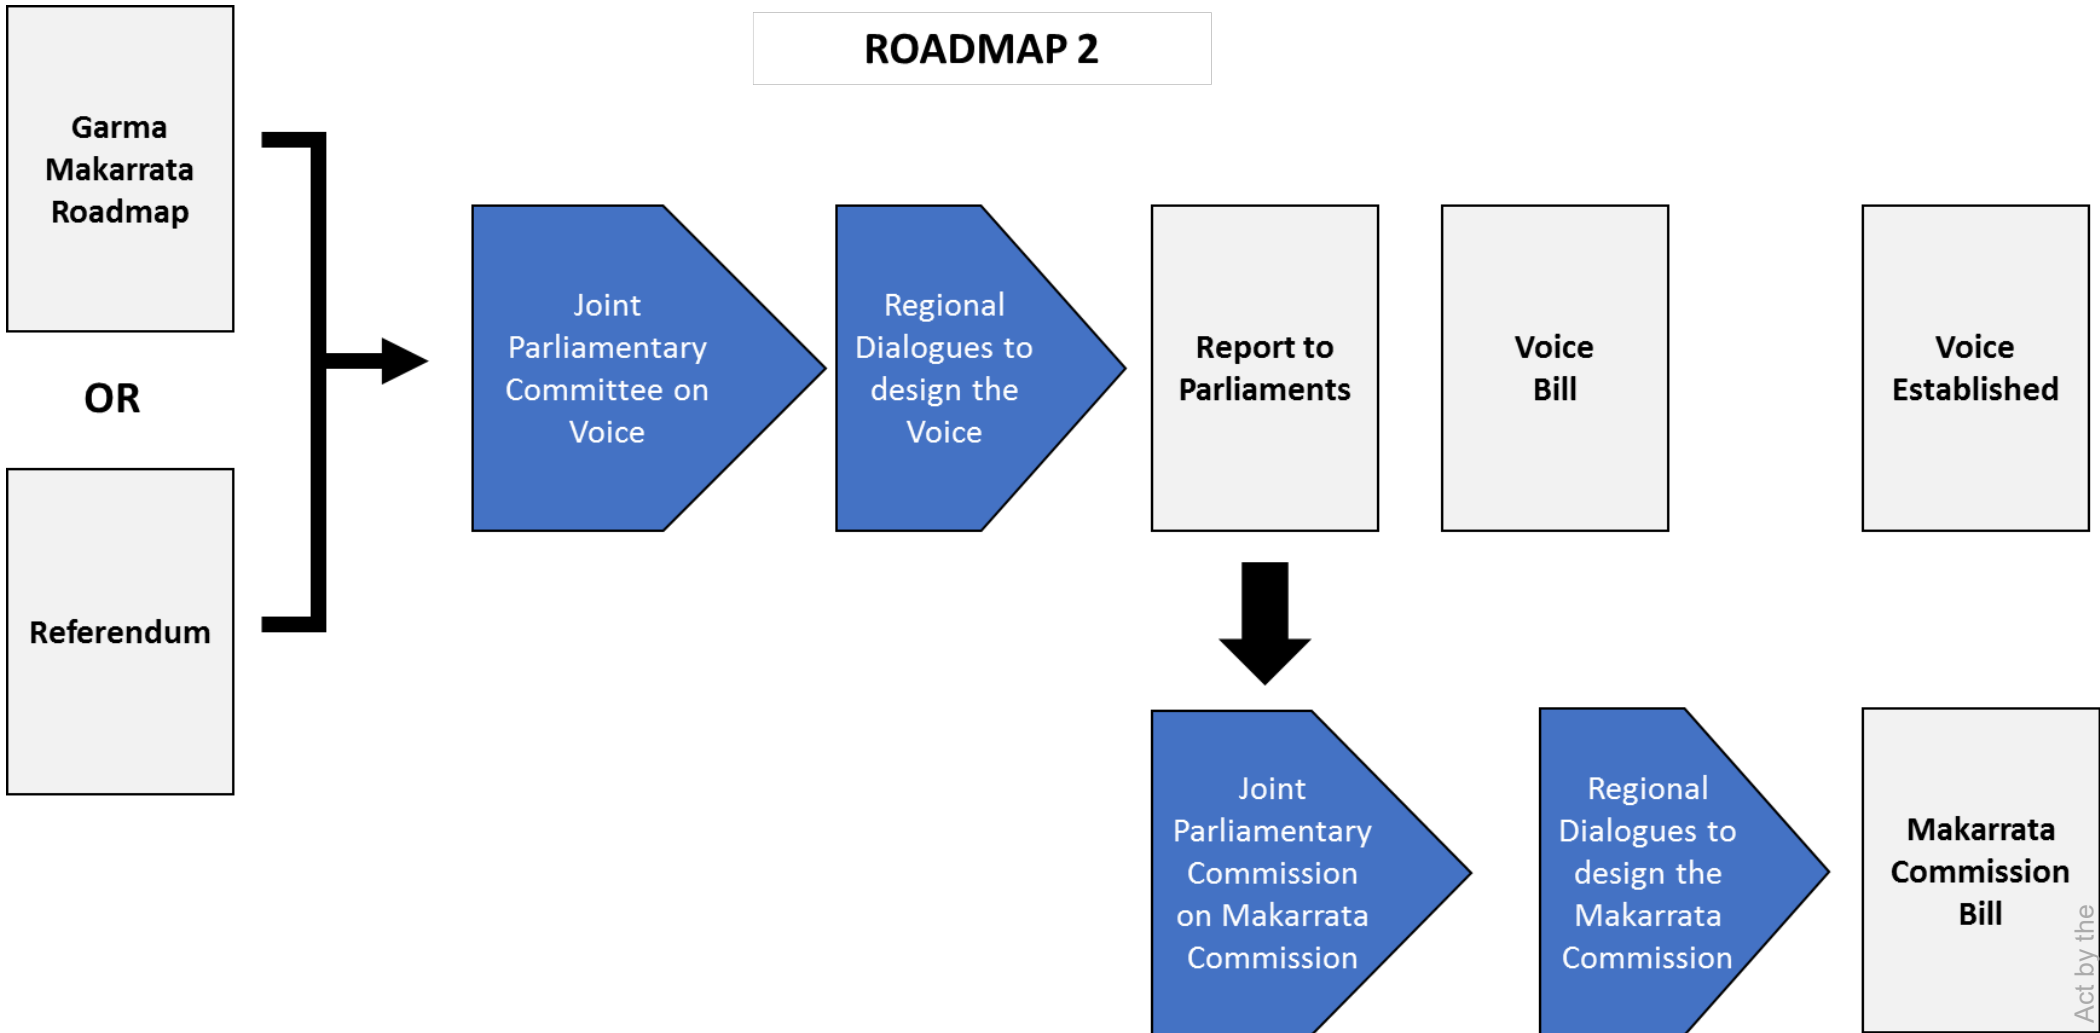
ROADMAP 2

Garma Makarrata Roadmap

OR

Referendum

Joint Parliamentary Committee on Voice

Regional Dialogues to design the Voice

Report to Parliaments

Voice Bill

Voice Established

Joint Parliamentary Commission on Makarrata Commission

Regional Dialogues to design the Makarrata Commission

Makarrata Commission Bill

Act by the